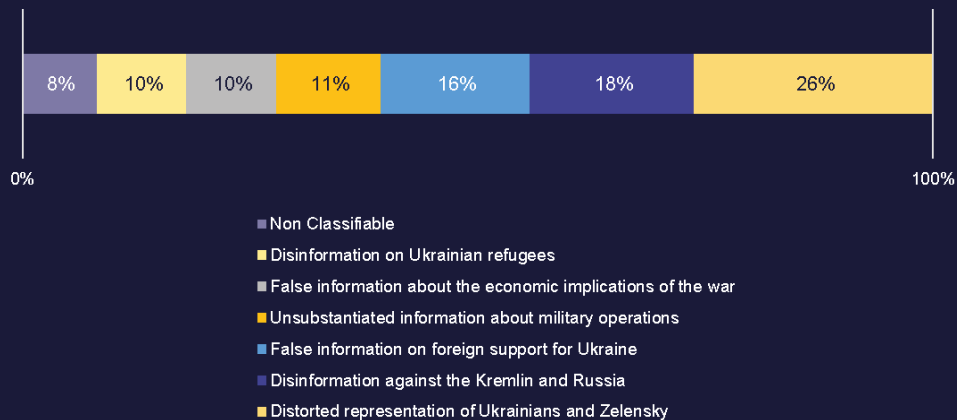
8%
10%
10%
11%
16%
18%
26%

0%
100%

Non Classifiable
Disinformation on Ukrainian refugees
False information about the economic implications of the war
Unsubstantiated information about military operations
False information on foreign support for Ukraine
Disinformation against the Kremlin and Russia
Distorted representation of Ukrainians and Zelensky